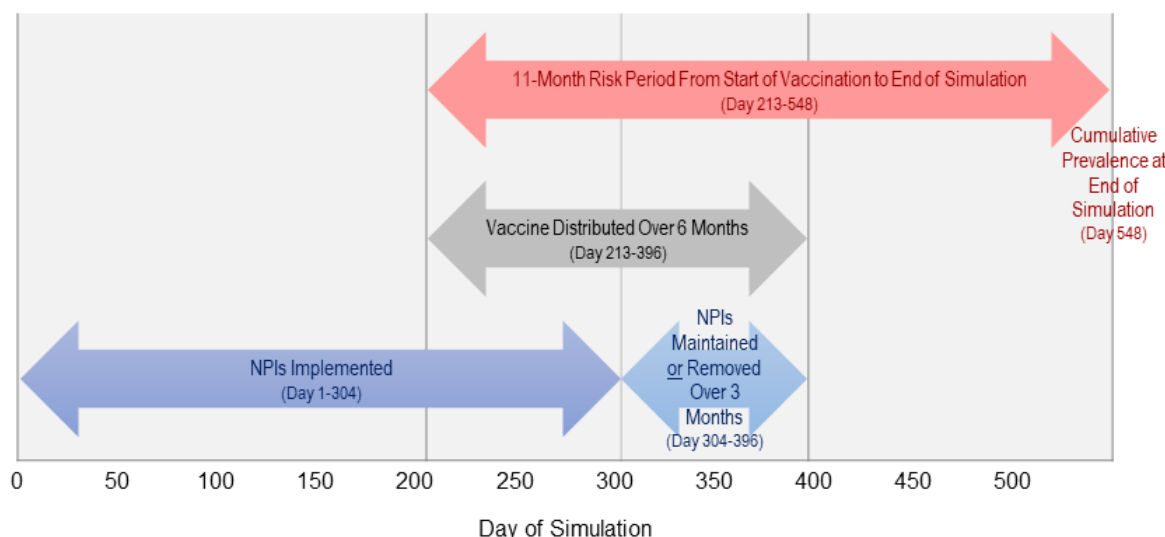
11-Month Risk Period From Start of Vaccination to End of Simulation
(Day 213-548)

Cumulative Prevalence at End of Simulation
(Day 548)

Vaccine Distributed Over 6 Months
(Day 213-396)

NPIs Implemented
(Day 1-304)

NPIs Maintained or Removed Over 3 Months
(Day 304-396)

0 50 100 150 200 250 300 350 400 450 500

Day of Simulation